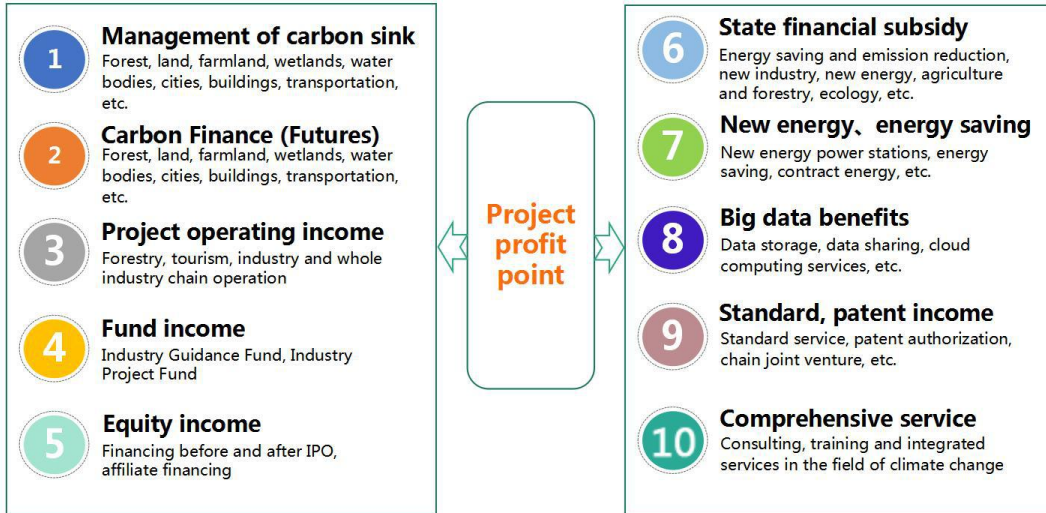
1 Management of carbon sink
Forest, land, farmland, wetlands, water bodies, cities, buildings, transportation, etc.

2 Carbon Finance (Futures)
Forest, land, farmland, wetlands, water bodies, cities, buildings, transportation, etc.

3 Project operating income
Forestry, tourism, industry and whole industry chain operation

4 Fund income
Industry Guidance Fund, Industry Project Fund

5 Equity income
Financing before and after IPO, affiliate financing

Project profit point

6 State financial subsidy
Energy saving and emission reduction, new industry, new energy, agriculture and forestry, ecology, etc.

7 New energy、energy saving
New energy power stations, energy saving, contract energy, etc.

8 Big data benefits
Data storage, data sharing, cloud computing services, etc.

9 Standard, patent income
Standard service, patent authorization, chain joint venture, etc.

10 Comprehensive service
Consulting, training and integrated services in the field of climate change